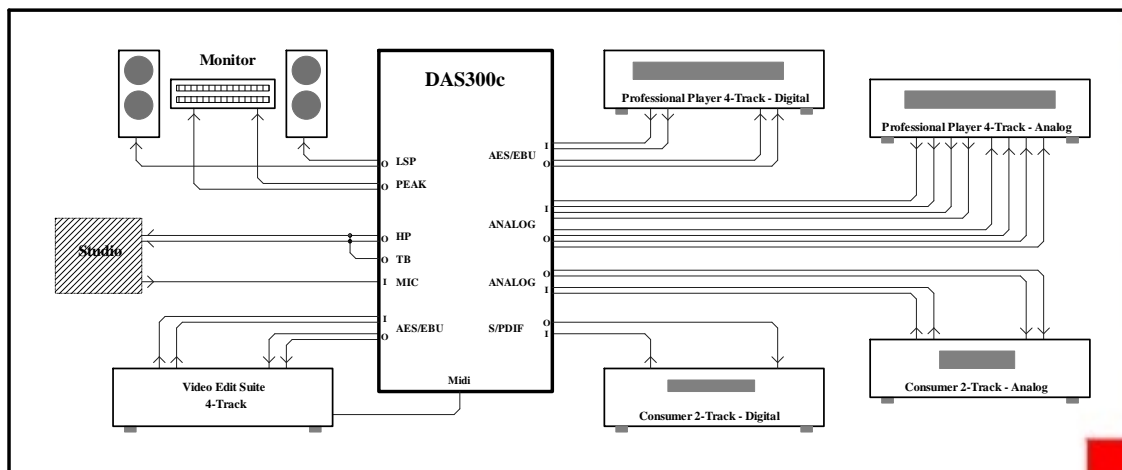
Monitor

DAS300c

Professional Player 4-Track - Digital

Professional Player 4-Track - Analog

O LSP
O PEAK
O HP
O TB
I MIC
I
O AES/EBU

I
O AES/EBU

I
O ANALOG

O
I ANALOG

O
I S/PDIF

Midi

Studio

Video Edit Suite
4-Track

Consumer 2-Track - Digital

Consumer 2-Track - Analog